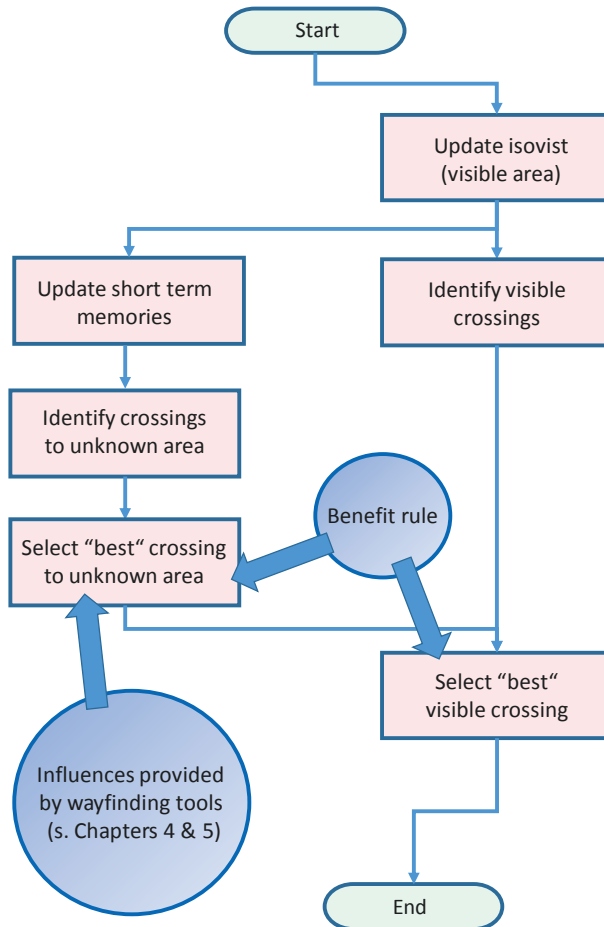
Start

Update isovist (visible area)

Update short term memories

Identify visible crossings

Identify crossings to unknown area

Benefit rule

Select “best“ crossing to unknown area

Select “best“ visible crossing

Influences provided by wayfinding tools (s. Chapters 4 & 5)

End